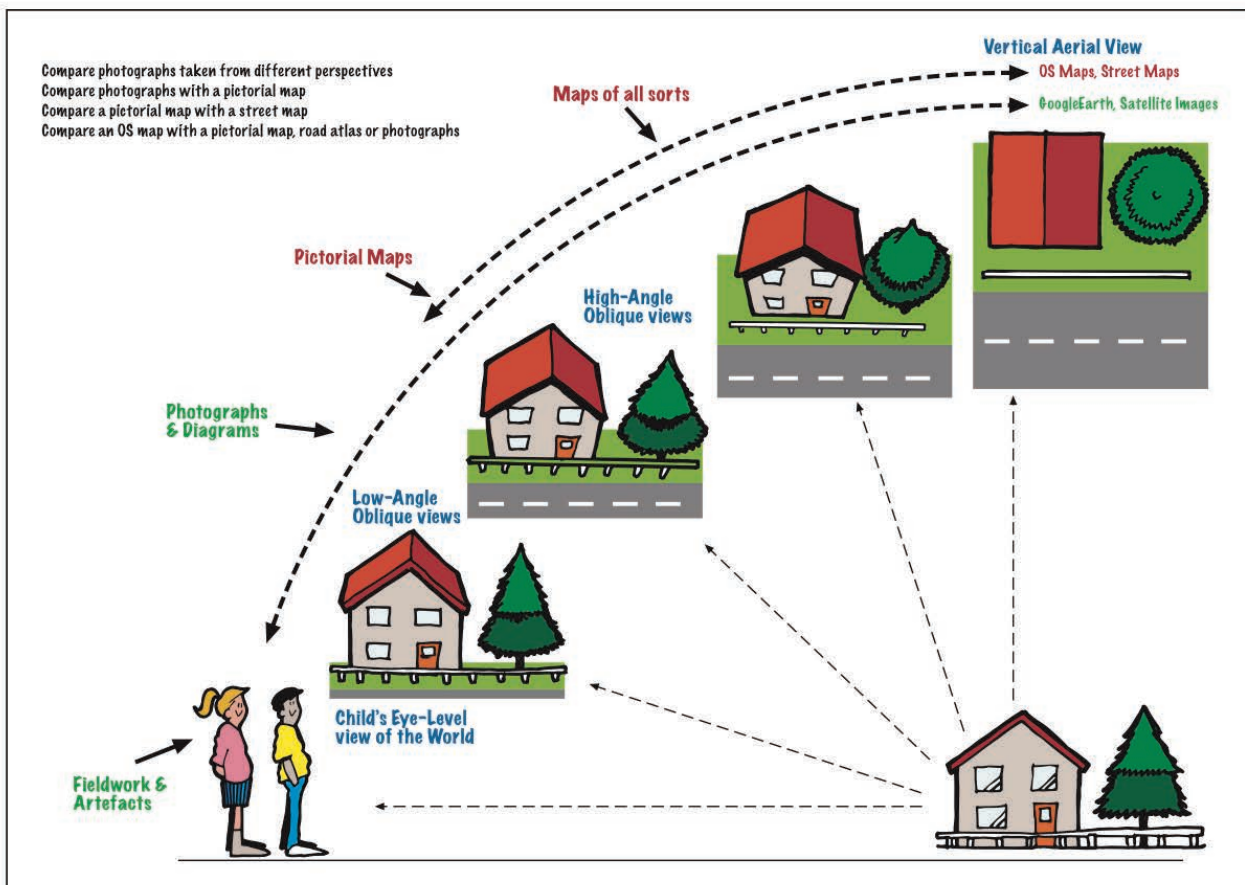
Compare photographs taken from different perspectives
Compare photographs with a pictorial map
Compare a pictorial map with a street map
Compare an OS map with a pictorial map, road atlas or photographs

Maps of all sorts

Vertical Aerial View
OS Maps, Street Maps
GoogleEarth, Satellite Images

Pictorial Maps

High-Angle Oblique views

Photographs & Diagrams

Low-Angle Oblique views

Child's Eye-Level view of the World

Fieldwork & Artefacts